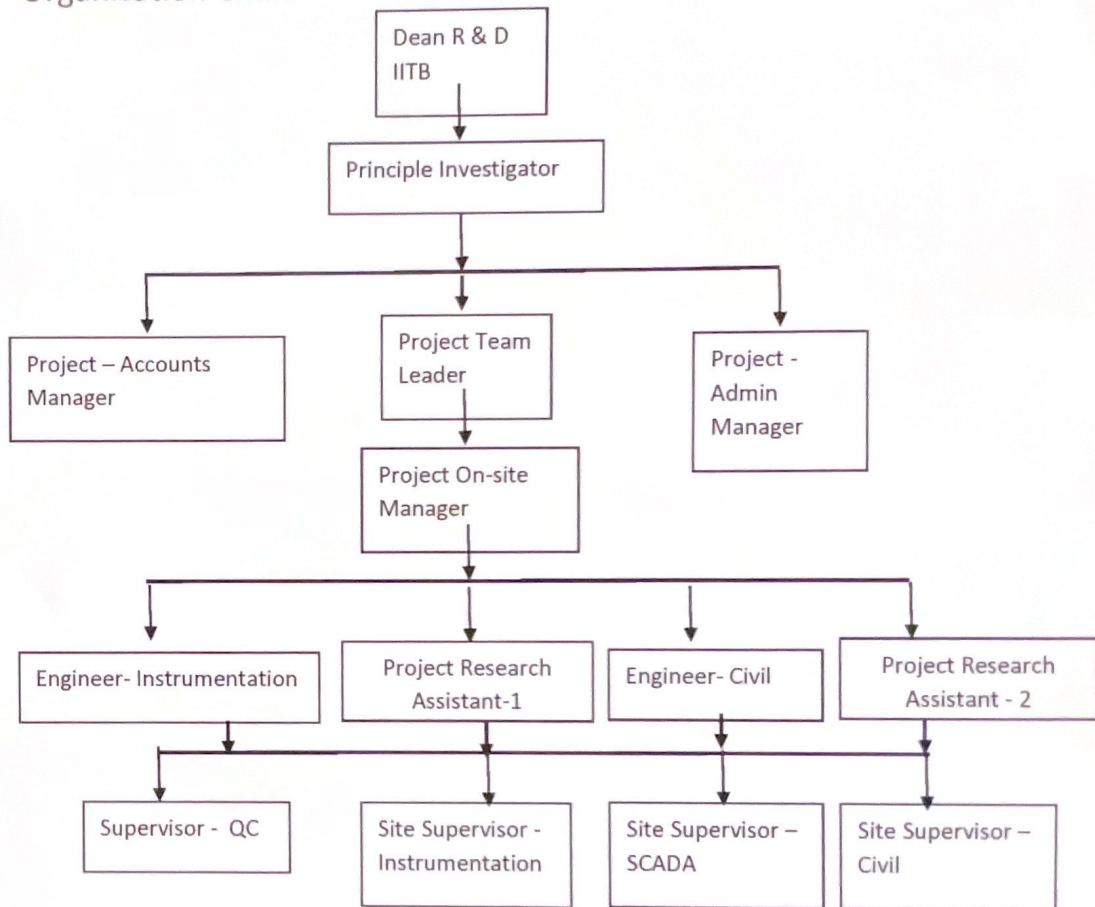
Organisation Chart

Dean R & D IITB

Principle Investigator

Project – Accounts Manager

Project Team Leader

Project - Admin Manager

Project On-site Manager

Engineer- Instrumentation

Project Research Assistant-1

Engineer- Civil

Project Research Assistant - 2

Supervisor - QC

Site Supervisor - Instrumentation

Site Supervisor – SCADA

Site Supervisor – Civil